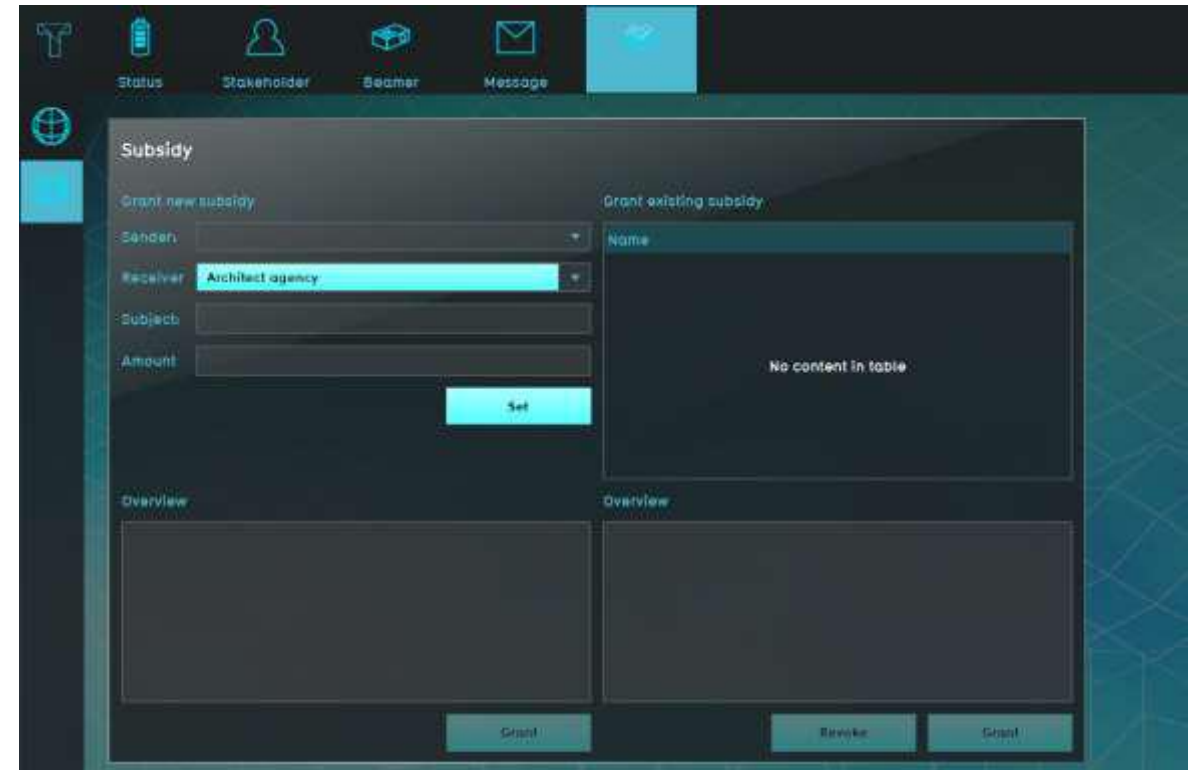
Status
Stakeholder
Beamer
Message

Subsidy

Grant new subsidy
Sender
Receiver
Architect agency
Subject
Amount
Set

Grant existing subsidy
Name
No content in table

Overview

Overview

Grant
Revoke
Grant